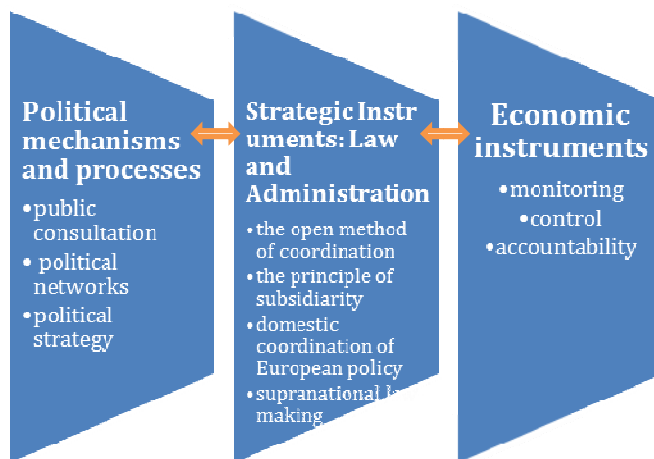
Political mechanisms and processes

•public consultation
• political networks
•political strategy

Strategic Instruments: Law and Administration

• the open method of coordination
• the principle of subsidiarity
• domestic coordination of European policy
• supranational l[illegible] making

Economic instruments

•monitoring
•control
•accountability